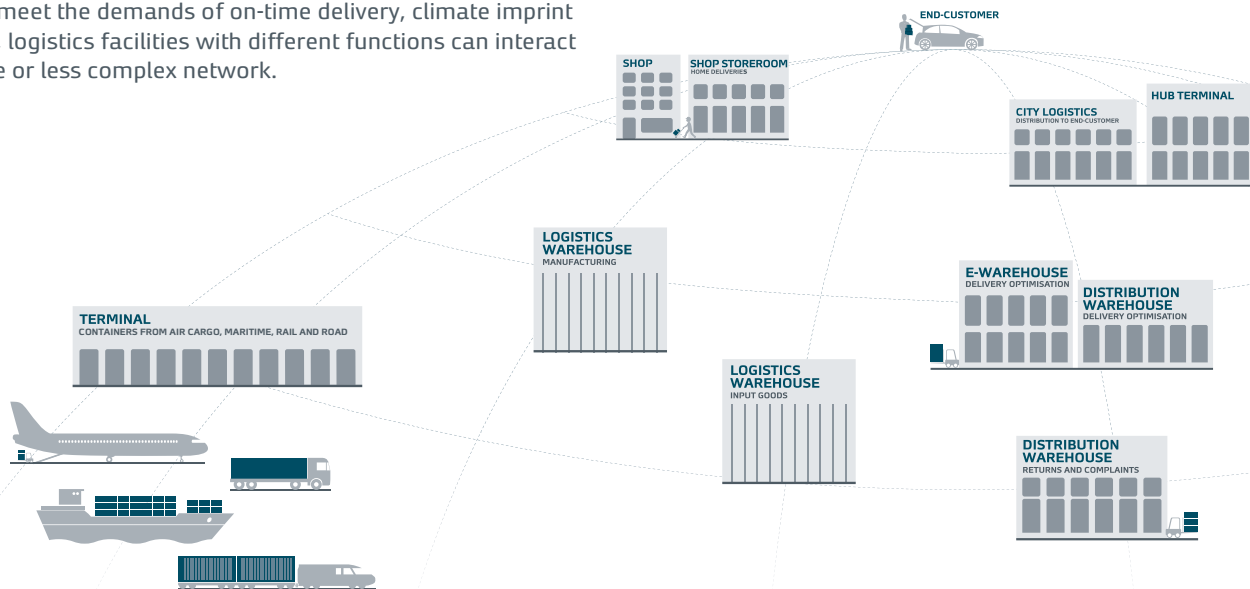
meet the demands of on-time delivery, climate imprint logistics facilities with different functions can interact e or less complex network.

END-CUSTOMER

SHOP

SHOP STOREROOM
HOME DELIVERIES

CITY LOGISTICS
DISTRIBUTION TO END-CUSTOMER

HUB TERMINAL

LOGISTICS WAREHOUSE
MANUFACTURING

E-WAREHOUSE
DELIVERY OPTIMISATION

DISTRIBUTION WAREHOUSE
DELIVERY OPTIMISATION

TERMINAL
CONTAINERS FROM AIR CARGO, MARITIME, RAIL AND ROAD

LOGISTICS WAREHOUSE
INPUT GOODS

DISTRIBUTION WAREHOUSE
RETURNS AND COMPLAINTS